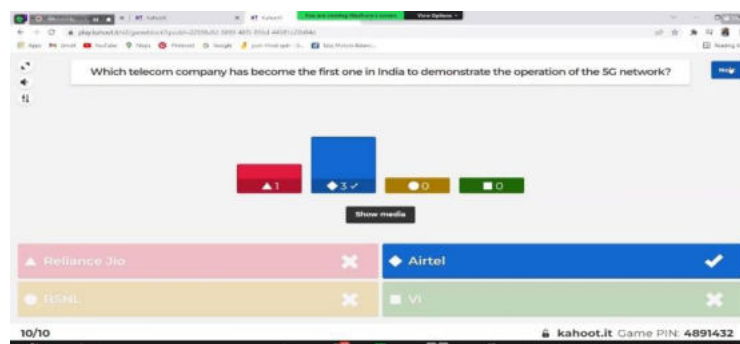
You are viewing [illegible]'s screen View Options

play.kahoot.it/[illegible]

Which telecom company has become the first one in India to demonstrate the operation of the 5G network?

Next

1

3

0

0

Show media

Reliance Jio

Airtel

BSNL

Vi

10/10

kahoot.it Game PIN: 4891432